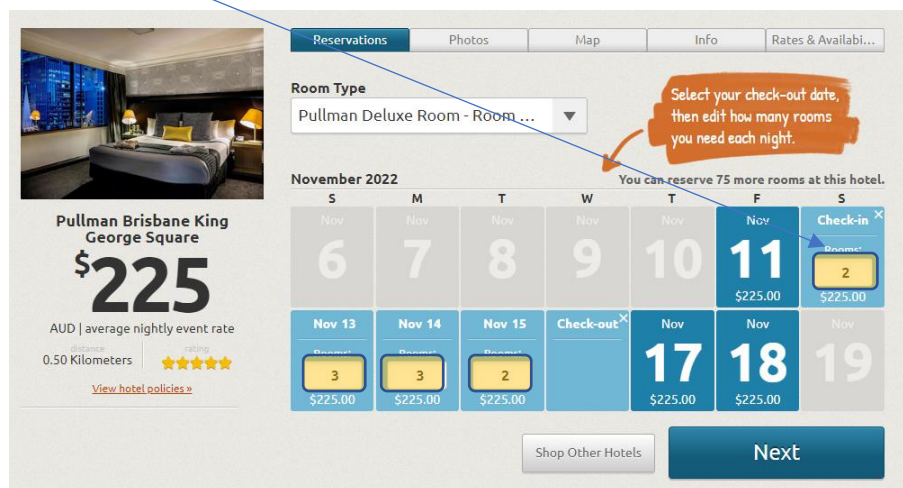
Reservations | Photos | Map | Info | Rates & Availabi...

Room Type
Pullman Deluxe Room - Room ...

Select your check-out date, then edit how many rooms you need each night.

November 2022
You can reserve 75 more rooms at this hotel.

| S | M | T | W | T | F | S |
|---|---|---|---|---|---|---|
| Nov 6 | Nov 7 | Nov 8 | Nov 9 | Nov 10 | Nov 11 $225.00 | Check-in Rooms: 2 $225.00 |
| Nov 13 Rooms: 3 $225.00 | Nov 14 Rooms: 3 $225.00 | Nov 15 Rooms: 2 $225.00 | Check-out | Nov 17 $225.00 | Nov 18 $225.00 | Nov 19 |

Pullman Brisbane King George Square
$225
AUD | average nightly event rate
distance 0.50 Kilometers
rating
View hotel policies »

Shop Other Hotels
Next